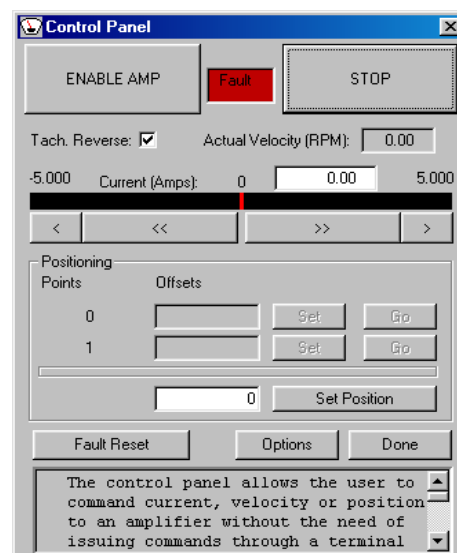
Control Panel

ENABLE AMP

Fault

STOP

Tach. Reverse: ☑

Actual Velocity (RPM): 0.00

-5.000 Current (Amps): 0 0.00 5.000

<

<<

>>

>

Positioning

Points Offsets

0 Set Go

1 Set Go

0 Set Position

Fault Reset

Options

Done

The control panel allows the user to command current, velocity or position to an amplifier without the need of issuing commands through a terminal